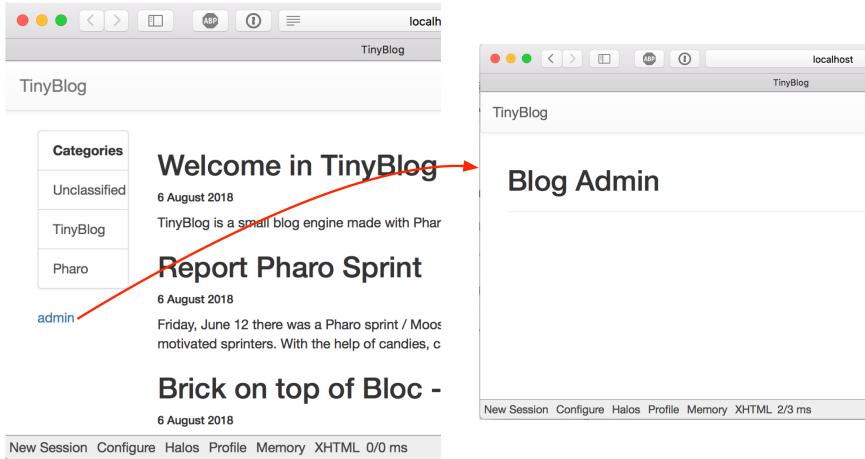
ABP

localh

TinyBlog

TinyBlog

Categories

Unclassified

TinyBlog

Pharo

admin

Welcome in TinyBlog

6 August 2018

TinyBlog is a small blog engine made with Pharo

Report Pharo Sprint

6 August 2018

Friday, June 12 there was a Pharo sprint / Moos motivated sprinters. With the help of candies, c

Brick on top of Bloc -

6 August 2018

New Session Configure Halos Profile Memory XHTML 0/0 ms

ABP

localhost

TinyBlog

TinyBlog

Blog Admin

New Session Configure Halos Profile Memory XHTML 2/3 ms